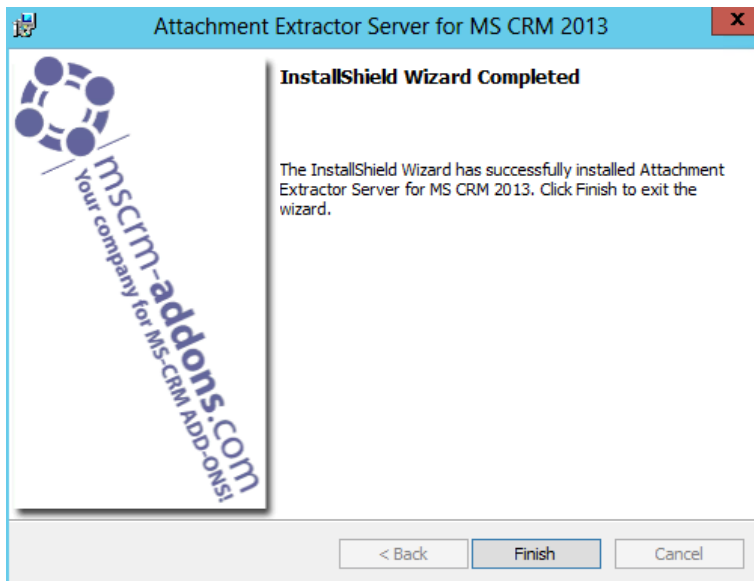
Attachment Extractor Server for MS CRM 2013

mscrm-addons.com
Your company for MS-CRM ADD-ONS!

InstallShield Wizard Completed

The InstallShield Wizard has successfully installed Attachment Extractor Server for MS CRM 2013. Click Finish to exit the wizard.

< Back
Finish
Cancel